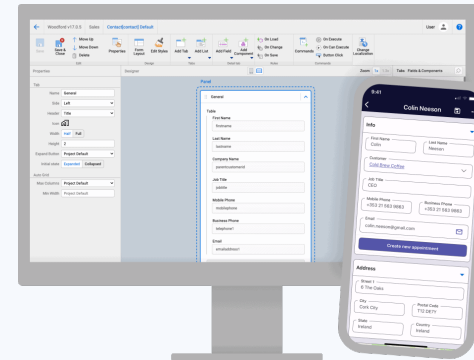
WoodWind V17.0.5 | Sales | ContactExtend.Default

User

Save | Save & Close | Move Up | Move Down | Delete | Properties | Form Layout | Edit Styles | Add Tab | Add List | Add Component | Add Field | On Load | On Change | On Save | Commands | On Execute | On Can Execute | Button Click | Change Localization

Edit | Design | Tabs | Elements | Rules | Commands

Properties

Designer

Zoom | Tabs | Fields & Components

Type
Name: General
Size: Left
Header: Title
Icon
Mode: Half | Full
Height: 2
Expand/Collapse: Project Default
Initial state: Expanded | Collapsed
Auto Grid
Max Columns: Project Default
Min Width: Project Default

Panel
General
Table
First Name
firstname
Last Name
lastname
Company Name
parentcustomerid
Job Title
jobtitle
Mobile Phone
mobilephone
Business Phone
telephone1
Email
emailaddress1

9:41
Colin Neeson
Info
First Name
Colin
Last Name
Neeson
Customer
Cold Brew Coffee
Job Title
CEO
Mobile Phone
+353 21 583 0983
Business Phone
+353 21 583 0983
Email
colin.neeson@gmail.com
Create new appointment
Address
Street 1
8 The Oaks
City
Cork City
Postal Code
T12 DR7Y
State
Ireland
Country
Ireland